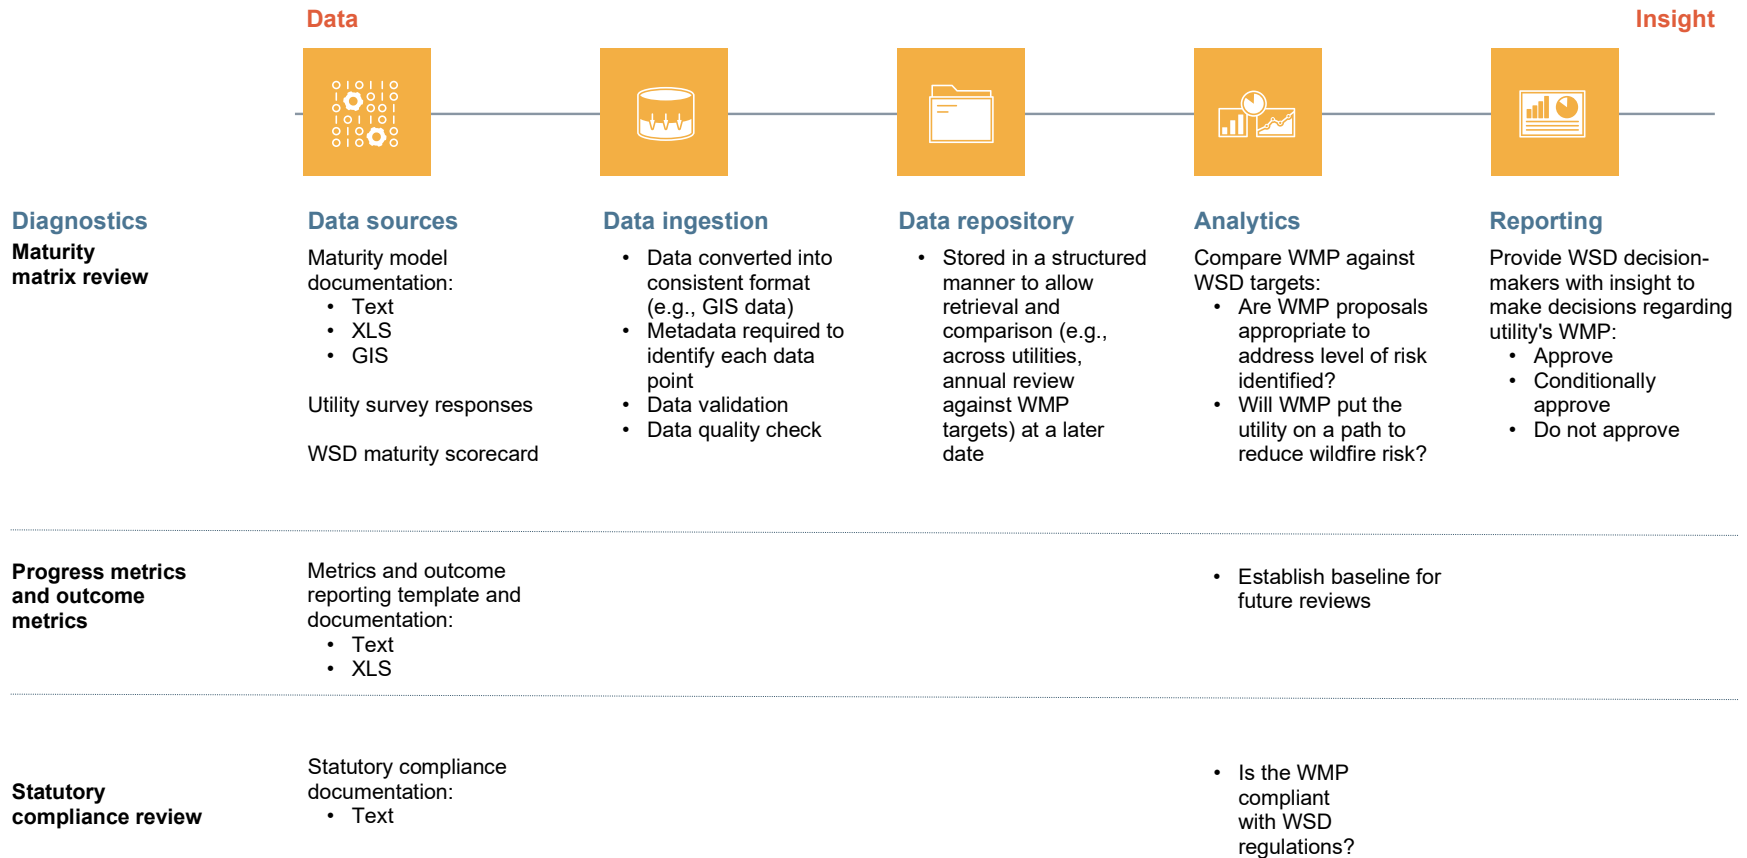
Data

Insight

Diagnostics

Maturity matrix review

Data sources

Maturity model documentation:

- Text
- XLS
- GIS

Utility survey responses

WSD maturity scorecard

Data ingestion

- Data converted into consistent format (e.g., GIS data)
- Metadata required to identify each data point
- Data validation
- Data quality check

Data repository

- Stored in a structured manner to allow retrieval and comparison (e.g., across utilities, annual review against WMP targets) at a later date

Analytics

Compare WMP against WSD targets:

- Are WMP proposals appropriate to address level of risk identified?
- Will WMP put the utility on a path to reduce wildfire risk?

Reporting

Provide WSD decision-makers with insight to make decisions regarding utility's WMP:

- Approve
- Conditionally approve
- Do not approve

Progress metrics and outcome metrics

Metrics and outcome reporting template and documentation:

- Text
- XLS

- Establish baseline for future reviews

Statutory compliance review

Statutory compliance documentation:

- Text

- Is the WMP compliant with WSD regulations?